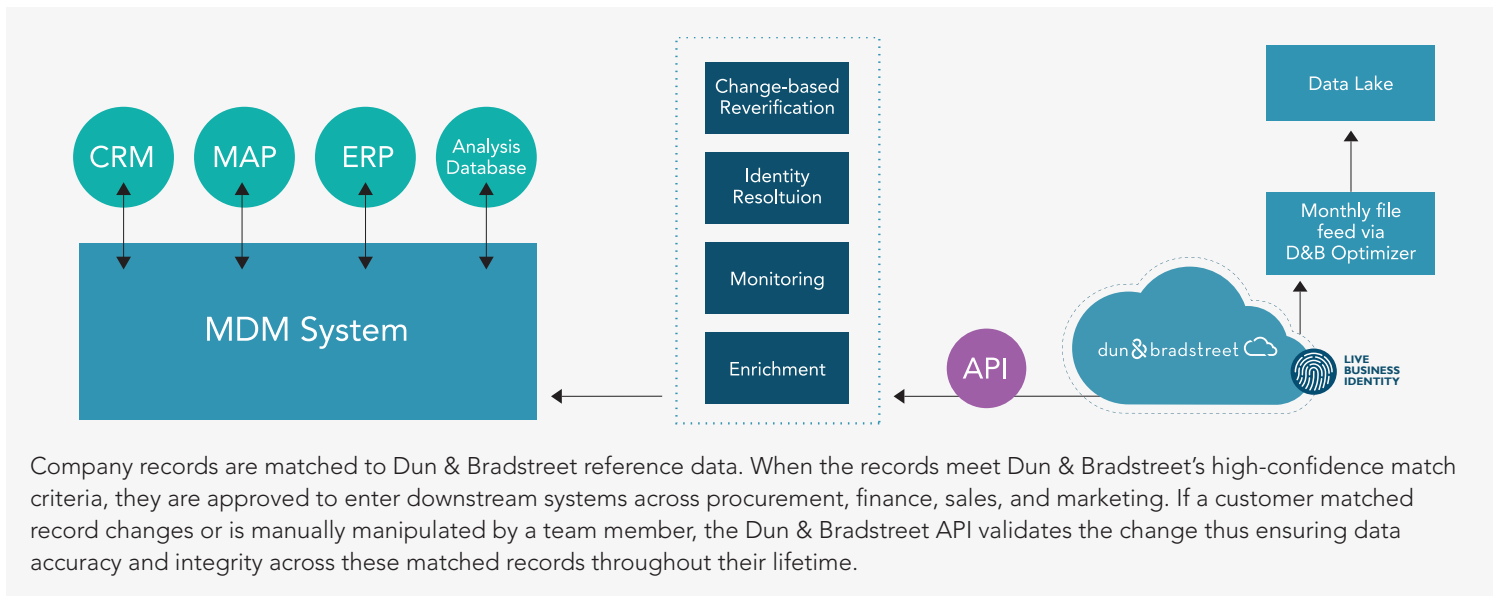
CRM

MAP

ERP

Analysis Database

MDM System

Change-based Reverification

Identity Resoltuion

Monitoring

Enrichment

API

dun & bradstreet

LIVE BUSINESS IDENTITY

Data Lake

Monthly file feed via D&B Optimizer

Company records are matched to Dun & Bradstreet reference data. When the records meet Dun & Bradstreet's high-confidence match criteria, they are approved to enter downstream systems across procurement, finance, sales, and marketing. If a customer matched record changes or is manually manipulated by a team member, the Dun & Bradstreet API validates the change thus ensuring data accuracy and integrity across these matched records throughout their lifetime.